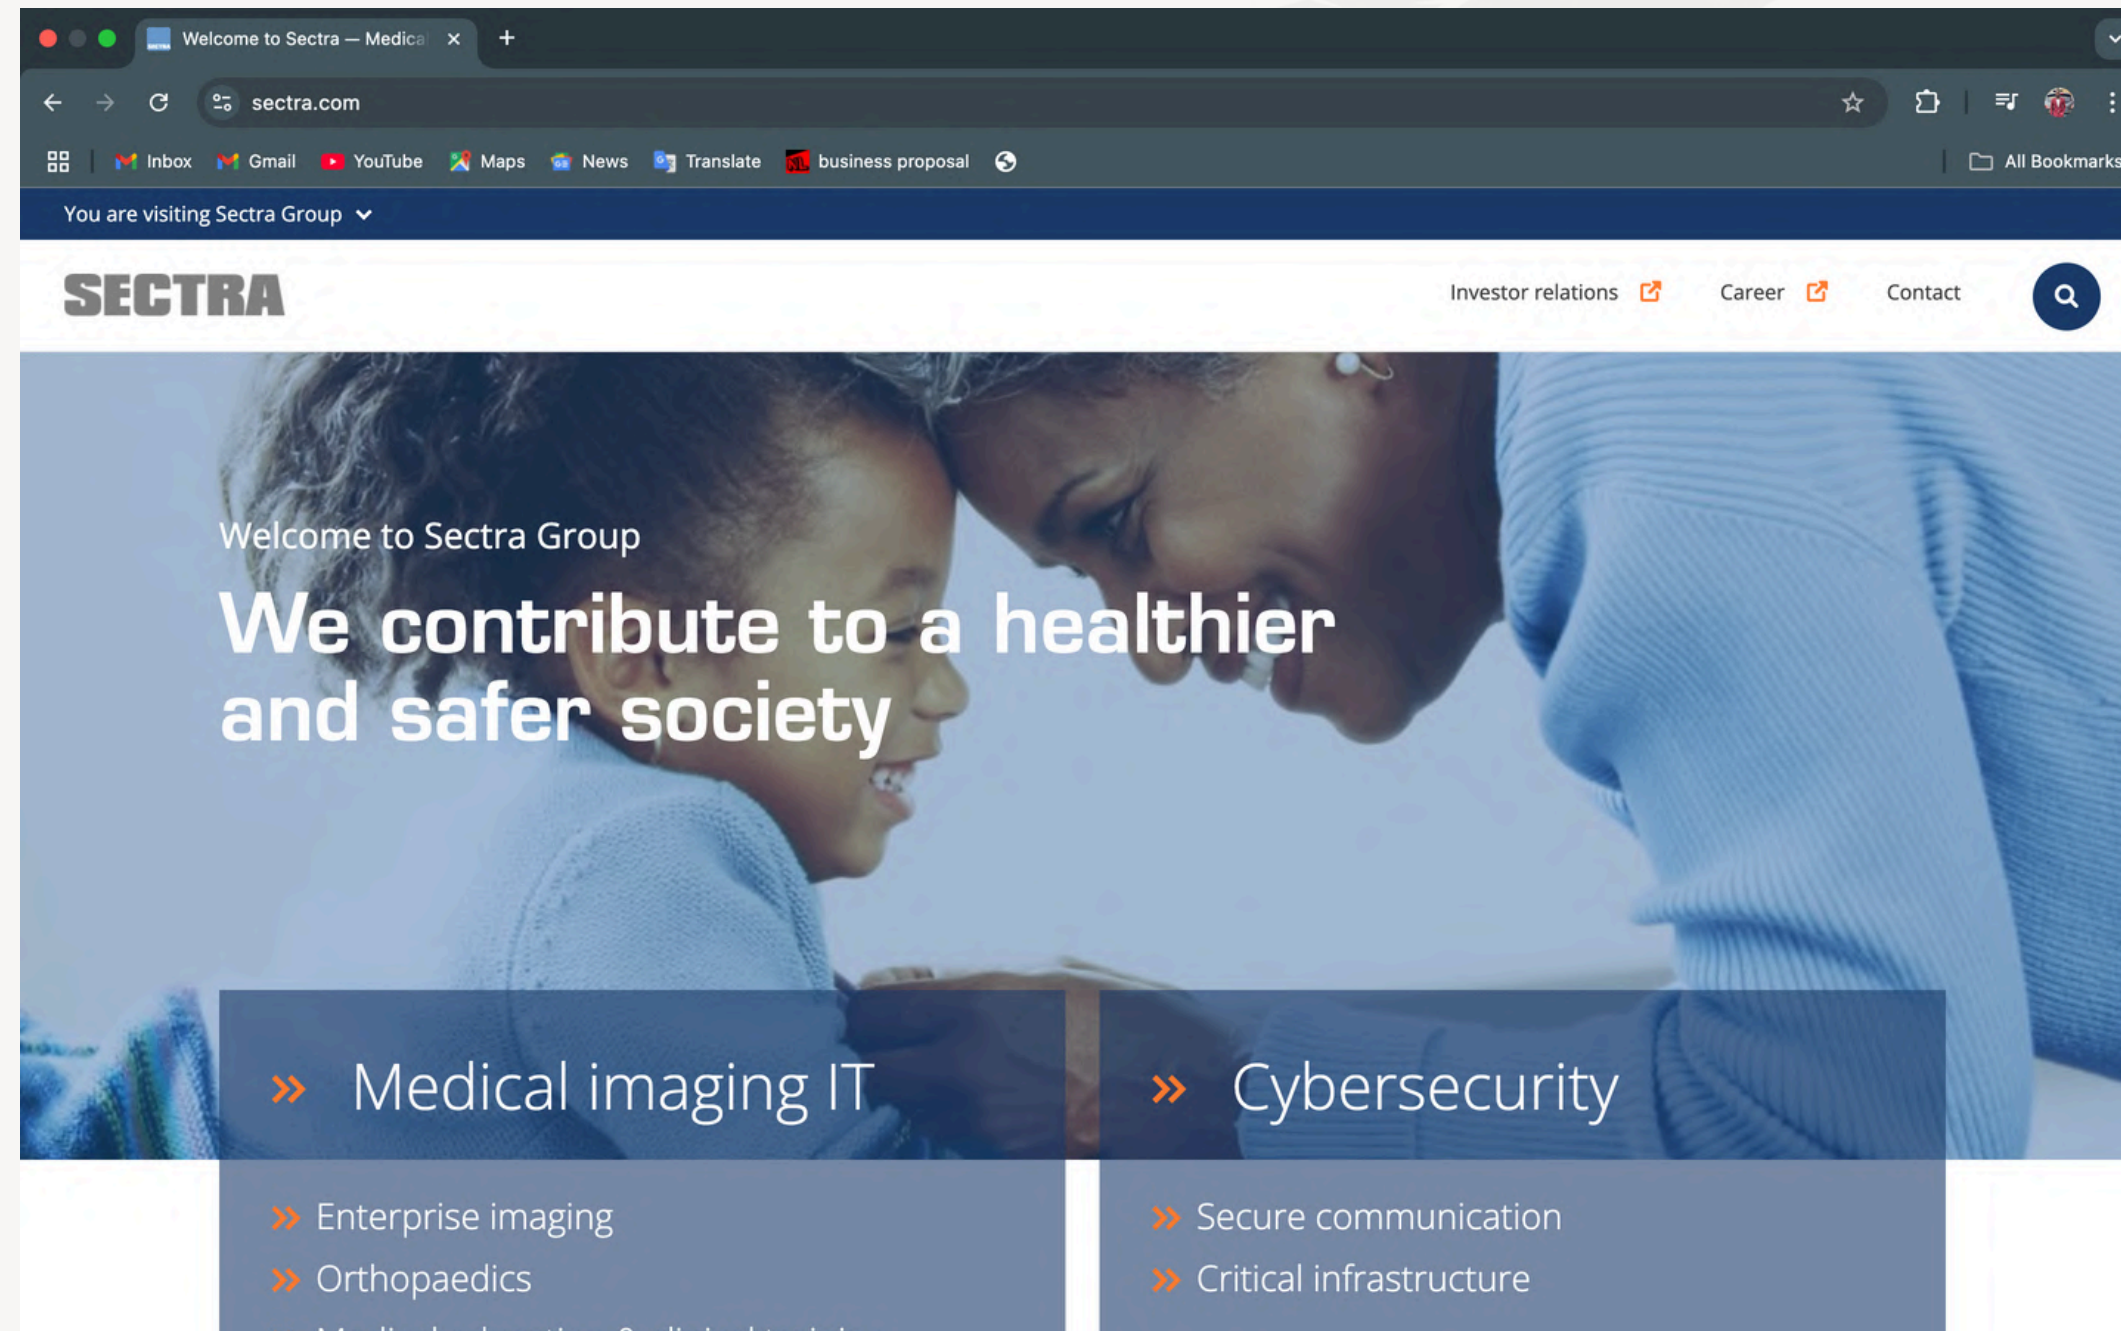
Welcome to Sectra — Medica

sectra.com

Inbox Gmail YouTube Maps News Translate business proposal

All Bookmarks

You are visiting Sectra Group

SECTRA

Investor relations Career Contact

Welcome to Sectra Group

We contribute to a healthier and safer society

» Medical imaging IT

» Cybersecurity

» Enterprise imaging

» Orthopaedics

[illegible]

» Secure communication

» Critical infrastructure